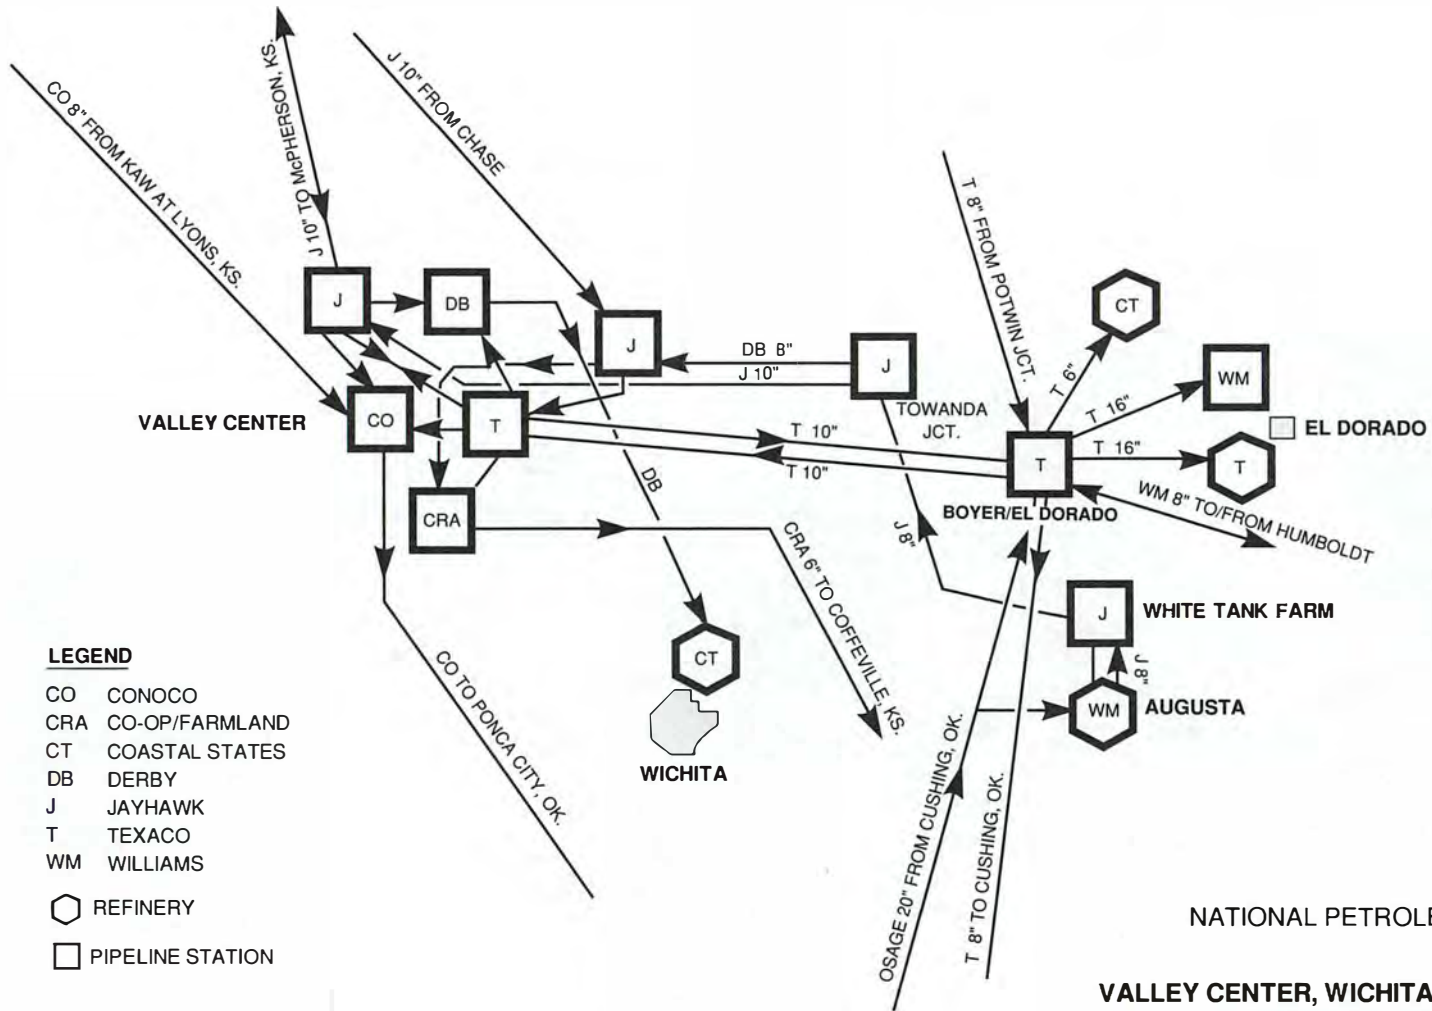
CO 8" FROM KAW AT LYONS, KS.

J 10" TO McPHERSON, KS.

J 10" FROM CHASE

T 8" FROM POTWIN JCT.

J

DB

J

DB 8"

J 10"

J

CT

T 6"

WM

T 16"

EL DORADO

VALLEY CENTER

CO

T

T 10"

T 10"

TOWANDA JCT.

T

T 16"

T

WM 8" TO/FROM HUMBOLDT

BOYER/EL DORADO

CRA

DB

CRA 6" TO COFFEVILLE, KS.

J 8"

J

WHITE TANK FARM

J 8"

CT

WM

AUGUSTA

CO TO PONCA CITY, OK.

WICHITA

OSAGE 20" FROM CUSHING, OK.

T 8" TO CUSHING, OK.

LEGEND

CO CONOCO
CRA CO-OP/FARMLAND
CT COASTAL STATES
DB DERBY
J JAYHAWK
T TEXACO
WM WILLIAMS

REFINERY

PIPELINE STATION

NATIONAL PETROLE

VALLEY CENTER, WICHITA